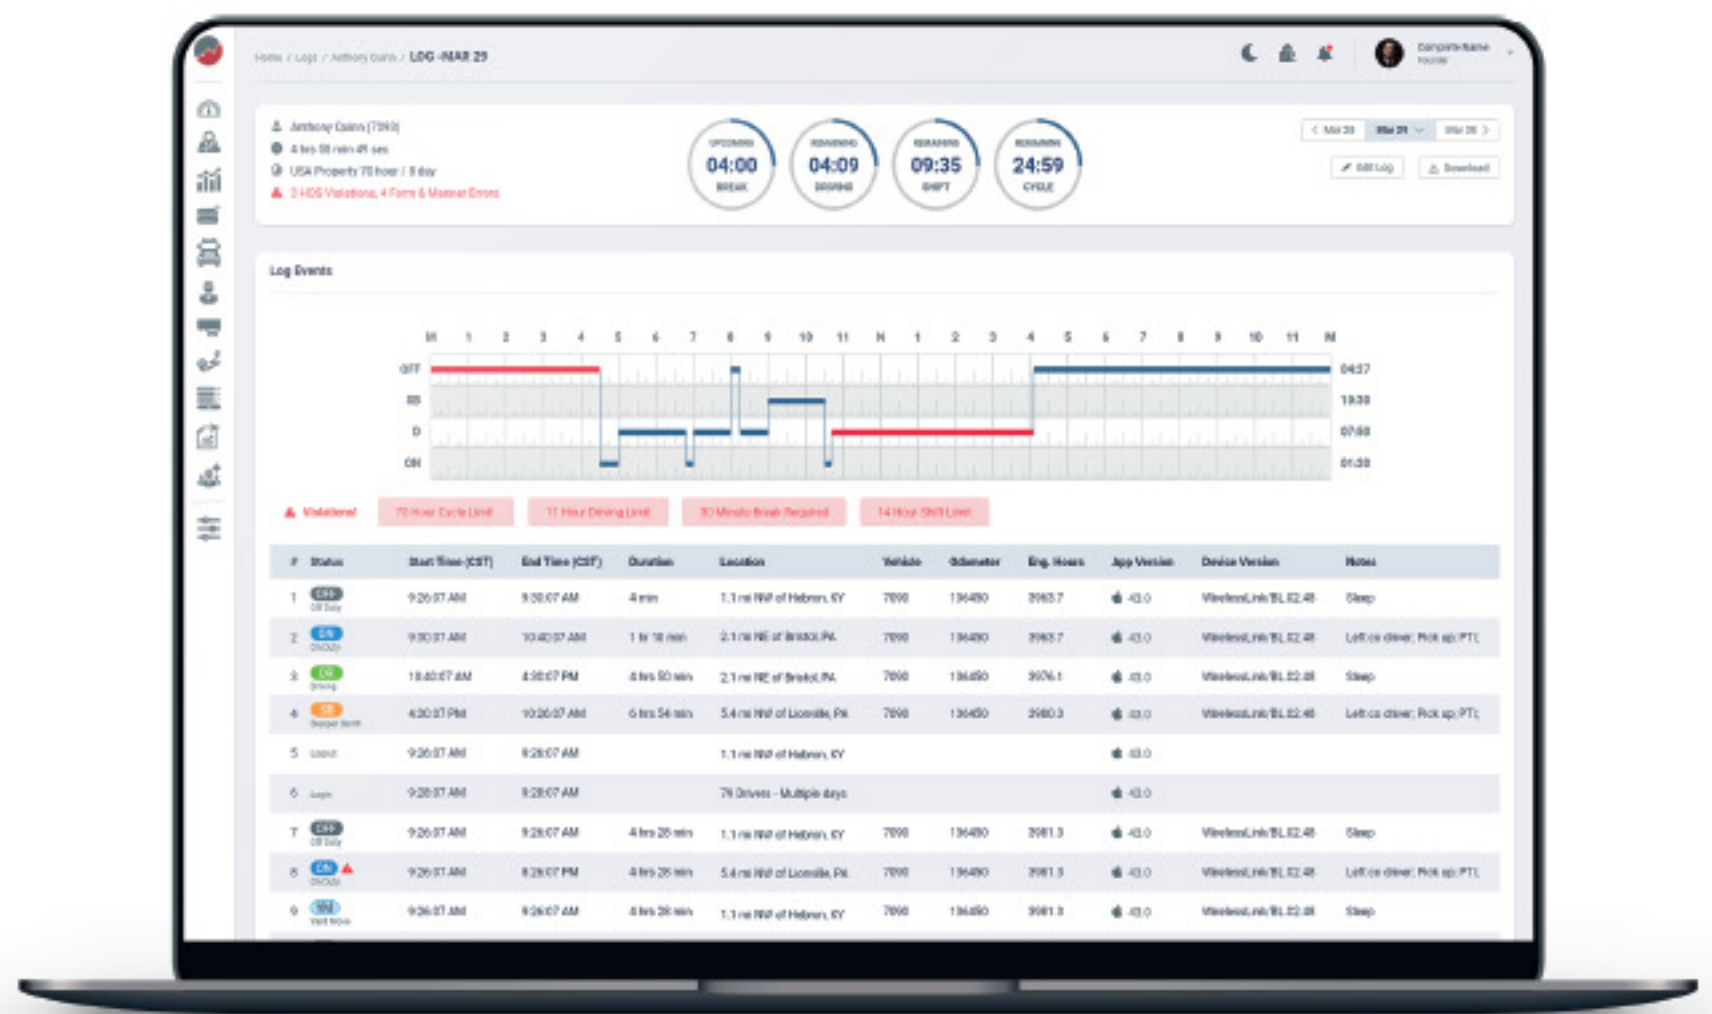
Home / Logs / Anthony Cairns / LOG -MAR 29

Company Name
Founder

Anthony Cairns (7090)
4 hrs 38 min 49 sec
USA Property 70 hour / 8 day
3 HOS Violations, 4 Form & Manner Errors

UPCOMING 04:00 BREAK
REMAINING 04:09 DRIVING
REMAINING 09:35 SHIFT
REMAINING 24:59 CYCLE

< Mar 28 | Mar 29 | Mar 30 >
Edit Log
Download

Log Events

M 1 2 3 4 5 6 7 8 9 10 11 N 1 2 3 4 5 6 7 8 9 10 11 M

OFF 04:57
SB 19:30
D 07:00
ON 01:30

Violations! 70 Hour Cycle Limit 11 Hour Driving Limit 30 Minute Break Required 14 Hour Shift Limit

| # | Status | Start Time (CST) | End Time (CST) | Duration | Location | Vehicle | Odometer | Eng. Hours | App Version | Device Version | Notes |
|---|---|---|---|---|---|---|---|---|---|---|---|
| 1 | OFF Off Duty | 9:26:07 AM | 9:30:07 AM | 4 min | 1.1 mi NW of Hebron, KY | 7090 | 136450 | 3963.7 | 43.0 | WirelessLink/BL.02.48 | Sleep |
| 2 | ON On Duty | 9:30:07 AM | 10:40:07 AM | 1 hr 10 min | 2.1 mi NE of Bristol, PA | 7090 | 136450 | 3963.7 | 43.0 | WirelessLink/BL.02.48 | Left co driver; Pick up; PTI; |
| 3 | DR Driving | 10:40:07 AM | 4:30:07 PM | 4 hrs 50 min | 2.1 mi NE of Bristol, PA | 7090 | 136450 | 3976.1 | 43.0 | WirelessLink/BL.02.48 | Sleep |
| 4 | SB Sleeper Berth | 4:30:07 PM | 10:26:07 AM | 6 hrs 54 min | 5.4 mi NW of Liconville, PA | 7090 | 136450 | 3980.3 | 43.0 | WirelessLink/BL.02.48 | Left co driver; Pick up; PTI; |
| 5 | Logout | 9:26:07 AM | 9:26:07 AM | | 1.1 mi NW of Hebron, KY | | | | 43.0 | | |
| 6 | Login | 9:26:07 AM | 9:26:07 AM | | 79 Drivers - Multiple days | | | | 43.0 | | |
| 7 | OFF Off Duty | 9:26:07 AM | 9:26:07 AM | 4 hrs 26 min | 1.1 mi NW of Hebron, KY | 7090 | 136450 | 3981.3 | 43.0 | WirelessLink/BL.02.48 | Sleep |
| 8 | ON On Duty | 9:26:07 AM | 8:26:07 PM | 4 hrs 26 min | 5.4 mi NW of Liconville, PA | 7090 | 136450 | 3981.3 | 43.0 | WirelessLink/BL.02.48 | Left co driver; Pick up; PTI; |
| 9 | YM Yard Move | 9:26:07 AM | 9:26:07 AM | 4 hrs 26 min | 1.1 mi NW of Hebron, KY | 7090 | 136450 | 3981.3 | 43.0 | WirelessLink/BL.02.48 | Sleep |